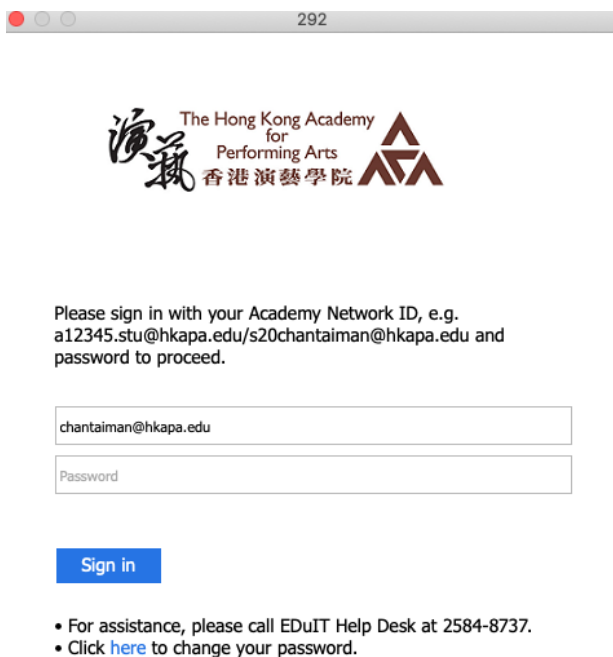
292

演藝 The Hong Kong Academy for Performing Arts 香港演藝學院

Please sign in with your Academy Network ID, e.g. a12345.stu@hkapa.edu/s20chantaiman@hkapa.edu and password to proceed.

chantaiman@hkapa.edu

Password

Sign in

• For assistance, please call EDuIT Help Desk at 2584-8737.
• Click here to change your password.